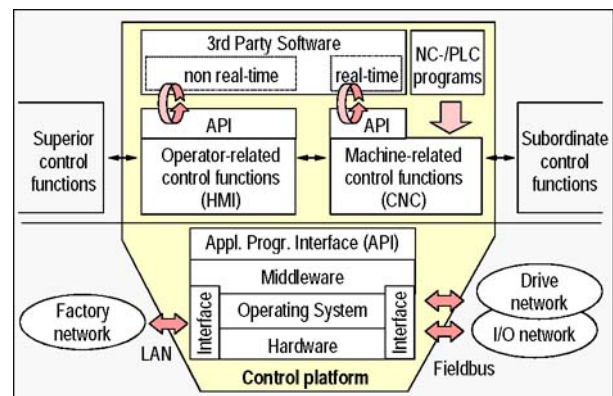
3rd Party Software

non real-time

real-time

NC-/PLC programs

Superior control functions

API

Operator-related control functions (HMI)

API

Machine-related control functions (CNC)

Subordinate control functions

Appl. Progr. Interface (API)

Middleware

Interface

Operating System

Interface

Hardware

Factory network

LAN

Drive network

I/O network

Fieldbus

Control platform